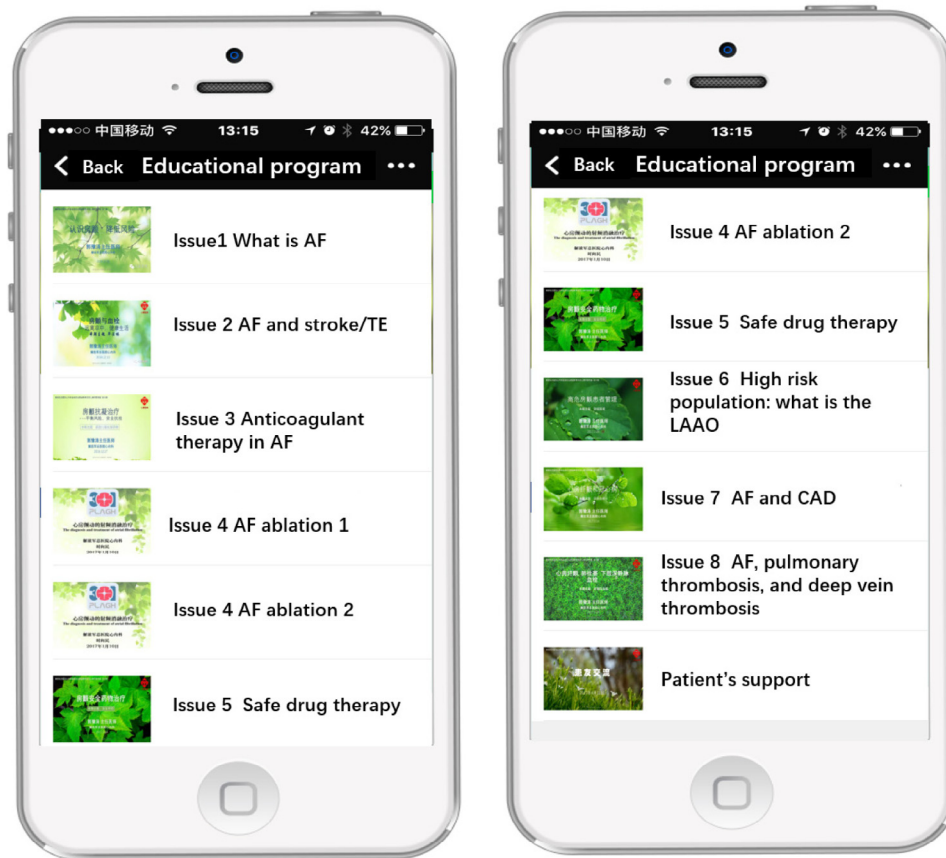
●●●○○ 中国移动 13:15 42%

Back Educational program •••

Issue1 What is AF

Issue 2 AF and stroke/TE

Issue 3 Anticoagulant therapy in AF

Issue 4 AF ablation 1

Issue 4 AF ablation 2

Issue 5 Safe drug therapy

●●●○○ 中国移动 13:15 42%

Back Educational program •••

Issue 4 AF ablation 2

Issue 5 Safe drug therapy

Issue 6 High risk population: what is the LAAO

Issue 7 AF and CAD

Issue 8 AF, pulmonary thrombosis, and deep vein thrombosis

Patient's support